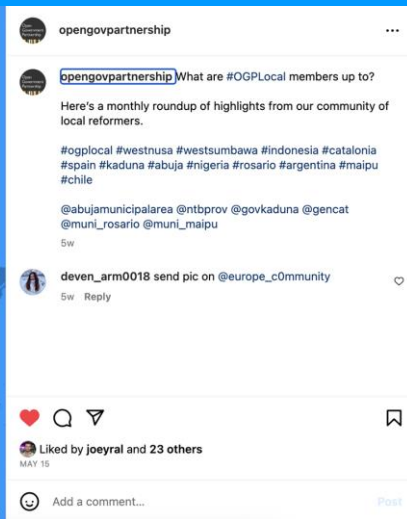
opengovpartnership ···

opengovpartnership What are #OGPLocal members up to?

Here's a monthly roundup of highlights from our community of local reformers.

#ogplocal #westnusa #westsumbawa #indonesia #catalonia #spain #kaduna #abuja #nigeria #rosario #argentina #maipu #chile

@abujamunicipalarea @ntbprov @govkaduna @gencat @muni_rosario @muni_maipu

5w

deven_arm0018 send pic on @europe_c0mmunity

5w Reply

Liked by joeyral and 23 others

MAY 15

Add a comment...

Post